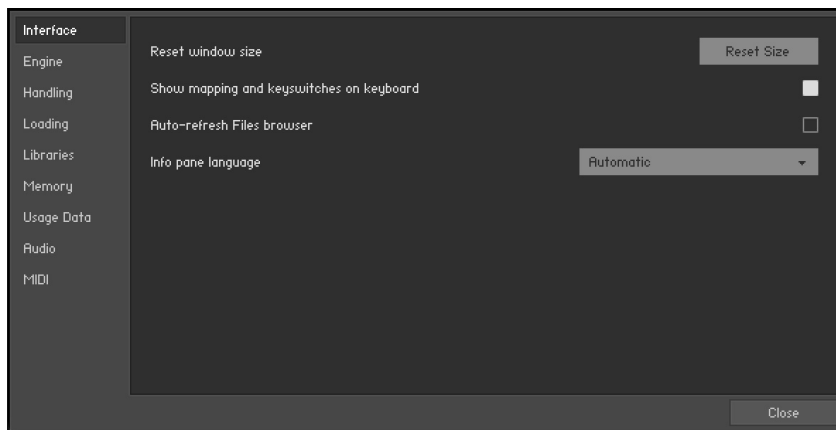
Interface
Engine
Handling
Loading
Libraries
Memory
Usage Data
Audio
MIDI

Reset window size
Reset Size

Show mapping and keyswitches on keyboard

Auto-refresh Files browser

Info pane language
Automatic

Close